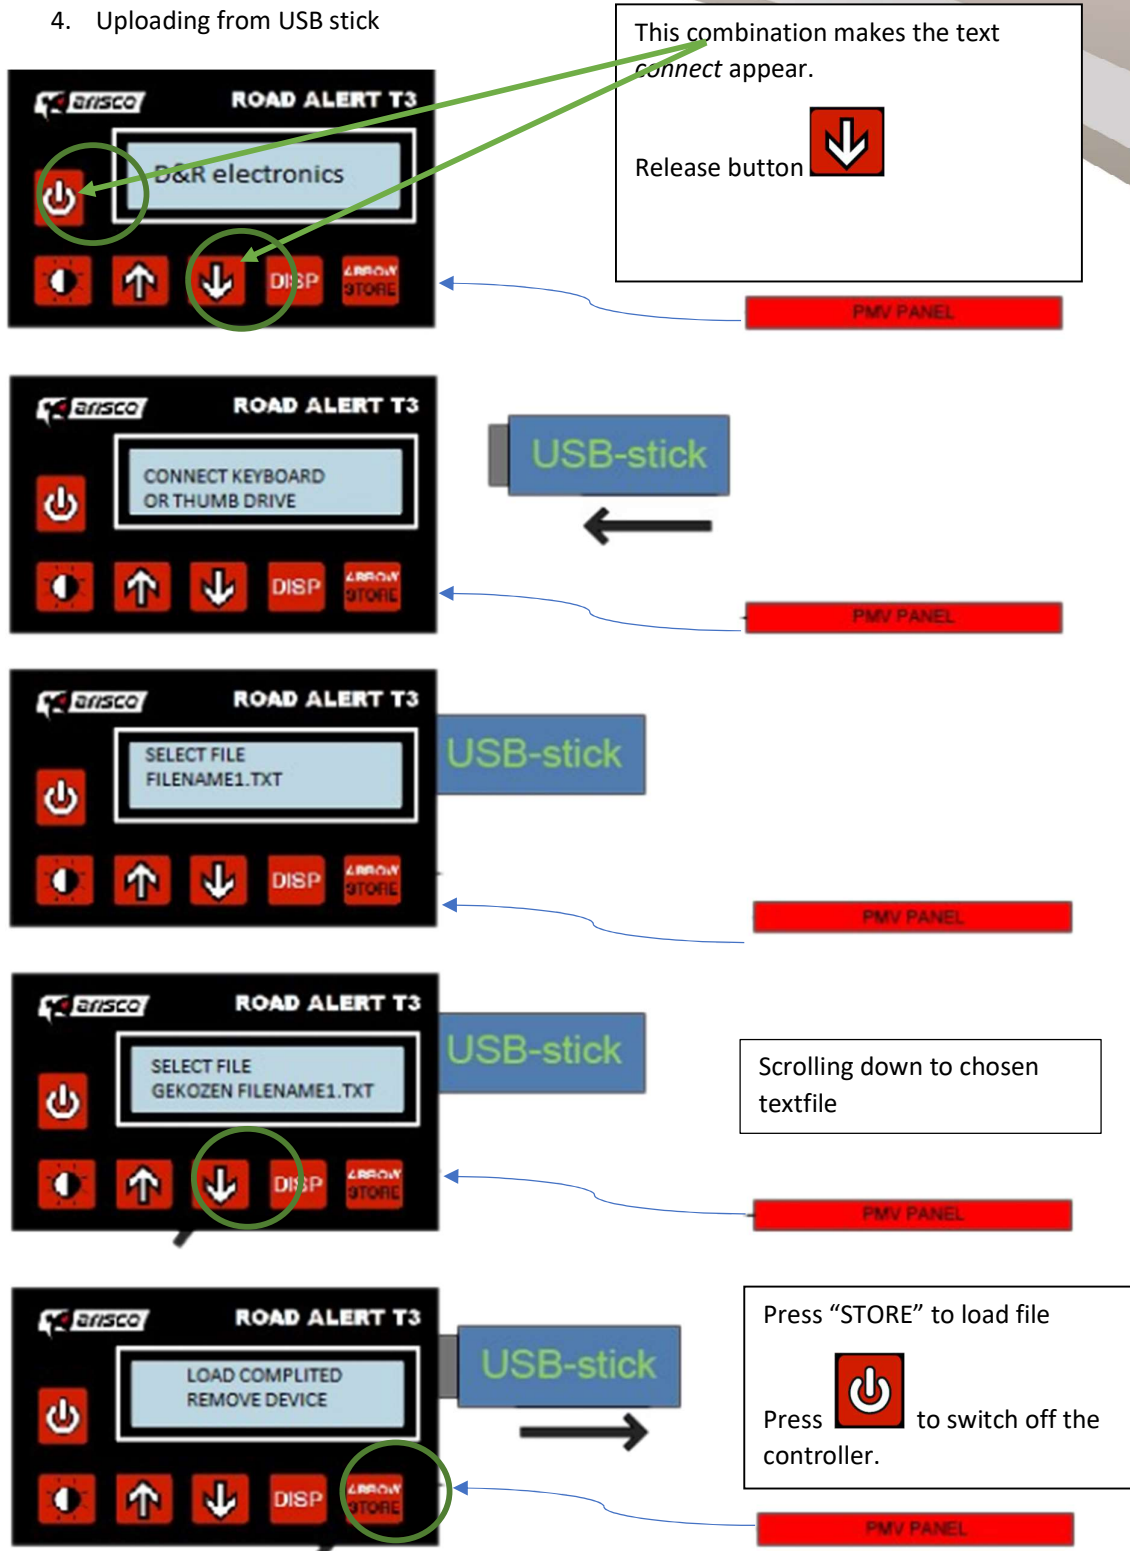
4. Uploading from USB stick

This combination makes the text *connect* appear.

Release button

arisco ROAD ALERT T3

D&R electronics

DISP ARROW STORE

PMV PANEL

arisco ROAD ALERT T3

CONNECT KEYBOARD OR THUMB DRIVE

DISP ARROW STORE

USB-stick

PMV PANEL

arisco ROAD ALERT T3

SELECT FILE FILENAME1.TXT

DISP ARROW STORE

USB-stick

PMV PANEL

arisco ROAD ALERT T3

SELECT FILE GEKOZEN FILENAME1.TXT

DISP ARROW STORE

USB-stick

Scrolling down to chosen textfile

PMV PANEL

arisco ROAD ALERT T3

LOAD COMPLITED REMOVE DEVICE

DISP ARROW STORE

USB-stick

Press "STORE" to load file

Press to switch off the controller.

PMV PANEL